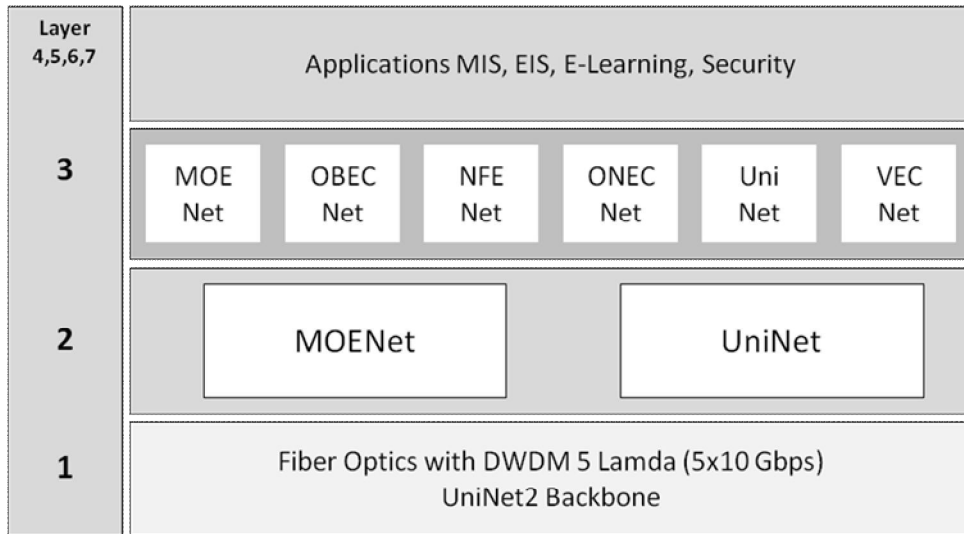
Layer
4,5,6,7

Applications MIS, EIS, E-Learning, Security

3

MOE Net

OBEC Net

NFE Net

ONEC Net

Uni Net

VEC Net

2

MOENet

UniNet

1

Fiber Optics with DWDM 5 Lamda (5x10 Gbps)
UniNet2 Backbone